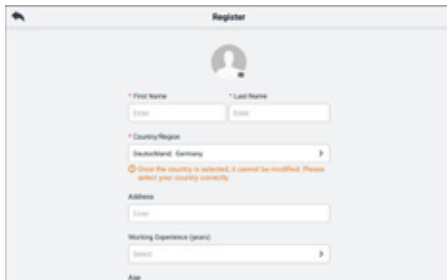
Register

* First Name

Enter

* Last Name

Enter

* Country/Region

Deutschland, Germany

Once the country is selected, it cannot be modified. Please select your country correctly.

Address

Enter

Working Experience (years)

Select

Age